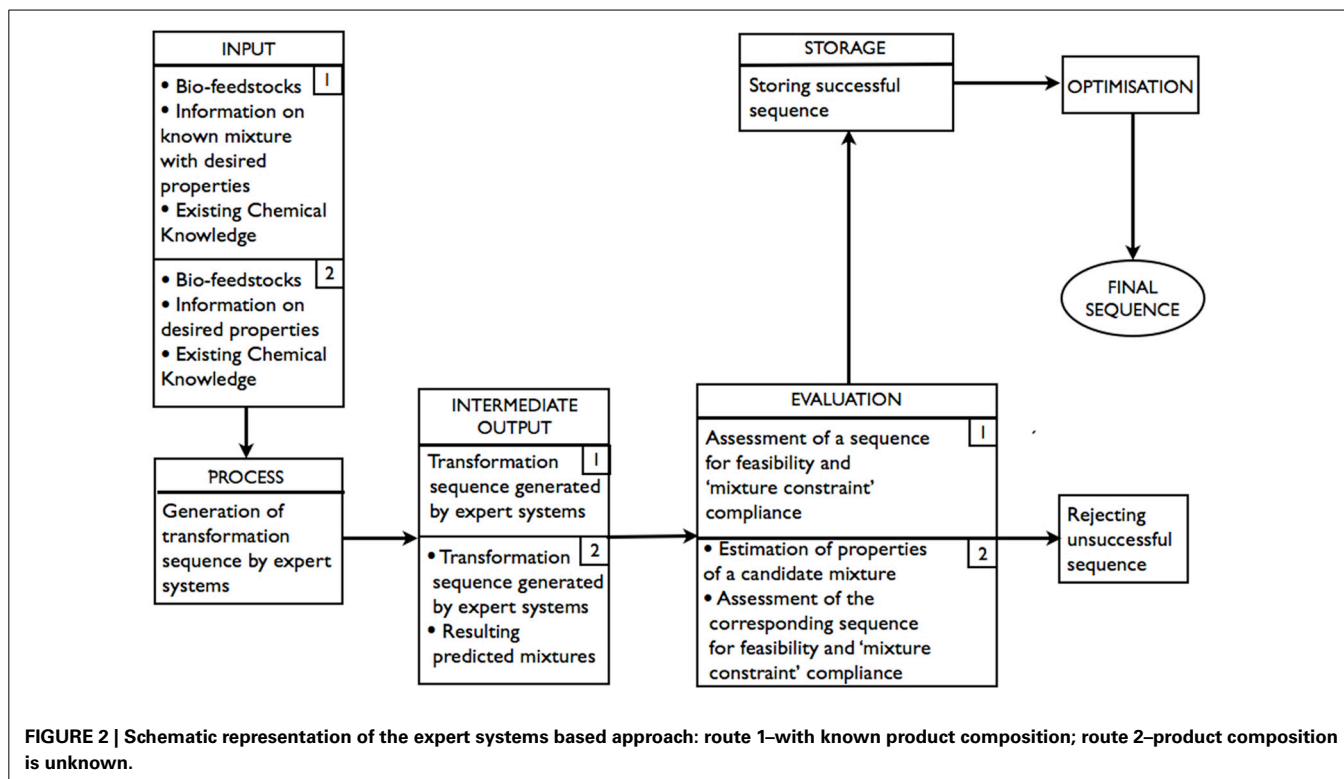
INPUT

1
• Bio-feedstocks
• Information on known mixture with desired properties
• Existing Chemical Knowledge

2
• Bio-feedstocks
• Information on desired properties
• Existing Chemical Knowledge

PROCESS

Generation of transformation sequence by expert systems

INTERMEDIATE OUTPUT

1
Transformation sequence generated by expert systems

2
• Transformation sequence generated by expert systems
• Resulting predicted mixtures

EVALUATION

1
Assessment of a sequence for feasibility and 'mixture constraint' compliance

2
• Estimation of properties of a candidate mixture
• Assessment of the corresponding sequence for feasibility and 'mixture constraint' compliance

Rejecting unsuccessful sequence

STORAGE

Storing successful sequence

OPTIMISATION

FINAL SEQUENCE

FIGURE 2 | Schematic representation of the expert systems based approach: route 1–with known product composition; route 2–product composition is unknown.